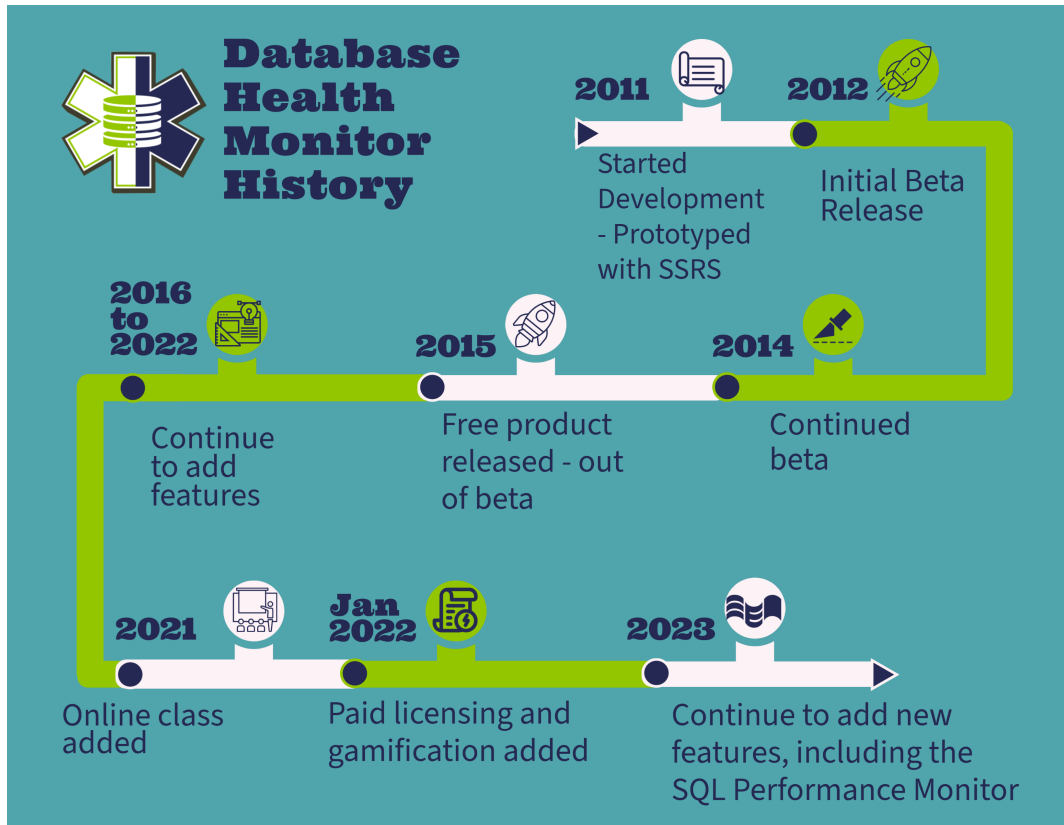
Database Health Monitor History

2011

Started Development - Prototyped with SSRS

2012

Initial Beta Release

2014

Continued beta

2015

Free product released - out of beta

2016 to 2022

Continue to add features

2021

Online class added

Jan 2022

Paid licensing and gamification added

2023

Continue to add new features, including the SQL Performance Monitor